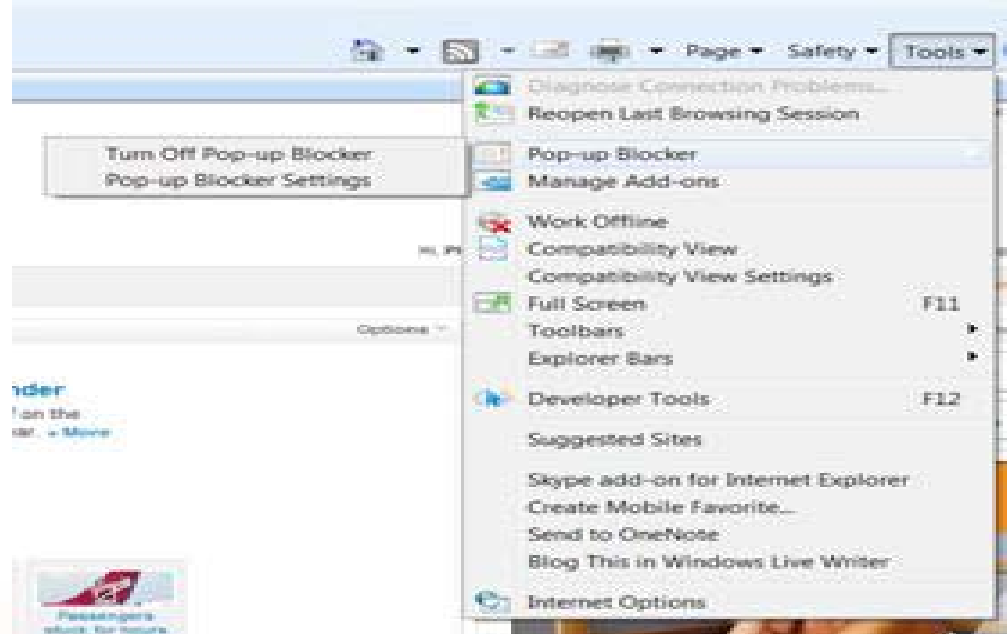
Page ▾ Safety ▾ Tools ▾

Diagnose Connection Problems...
Reopen Last Browsing Session

Turn Off Pop-up Blocker
Pop-up Blocker Settings

Pop-up Blocker
Manage Add-ons

Work Offline
Compatibility View
Compatibility View Settings
Full Screen F11
Toolbars
Explorer Bars

Developer Tools F12

Suggested Sites

Skype add-on for Internet Explorer
Create Mobile Favorite...
Send to OneNote
Blog This in Windows Live Writer

Internet Options

Options

nder
f on the
ar. » More

Passengers
stuck for hours